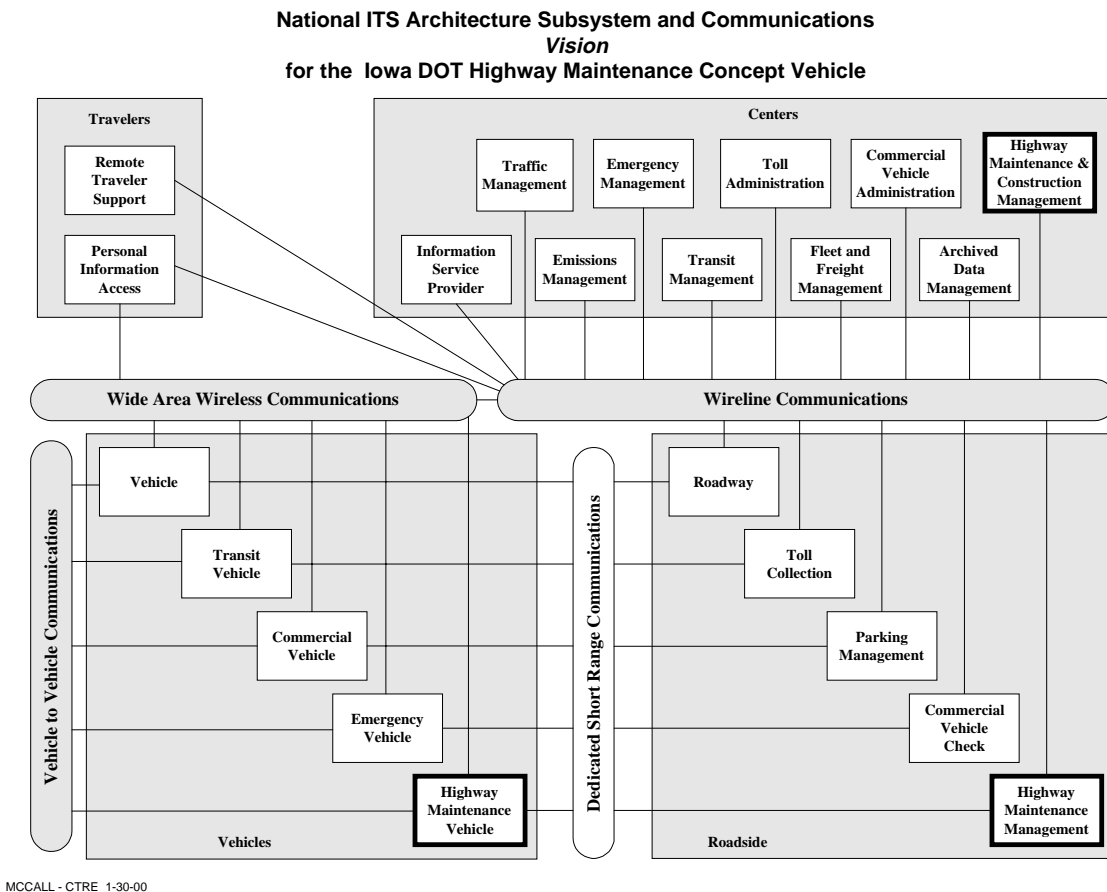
National ITS Architecture Subsystem and Communications
*Vision*
for the Iowa DOT Highway Maintenance Concept Vehicle

Travelers

Remote Traveler Support

Personal Information Access

Centers

Traffic Management

Emergency Management

Toll Administration

Commercial Vehicle Administration

Highway Maintenance & Construction Management

Information Service Provider

Emissions Management

Transit Management

Fleet and Freight Management

Archived Data Management

Wide Area Wireless Communications

Wireline Communications

Vehicle to Vehicle Communications

Vehicle

Transit Vehicle

Commercial Vehicle

Emergency Vehicle

Highway Maintenance Vehicle

Vehicles

Dedicated Short Range Communications

Roadway

Toll Collection

Parking Management

Commercial Vehicle Check

Highway Maintenance Management

Roadside

MCCALL - CTRE 1-30-00